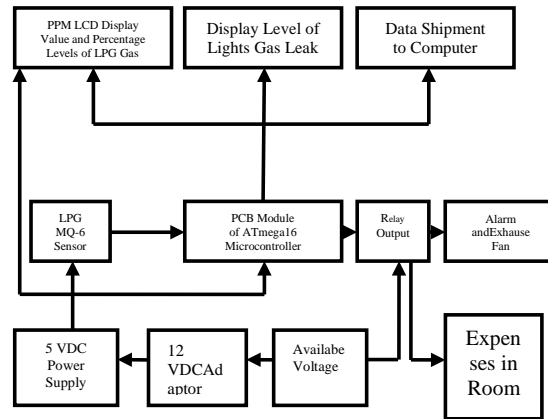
PPM LCD Display Value and Percentage Levels of LPG Gas

Display Level of Lights Gas Leak

Data Shipment to Computer

LPG MQ-6 Sensor

PCB Module of ATmega16 Microcontroller

Relay Output

Alarm andExhause Fan

5 VDC Power Supply

12 VDCAd aptor

Availabe Voltage

Expen ses in Room